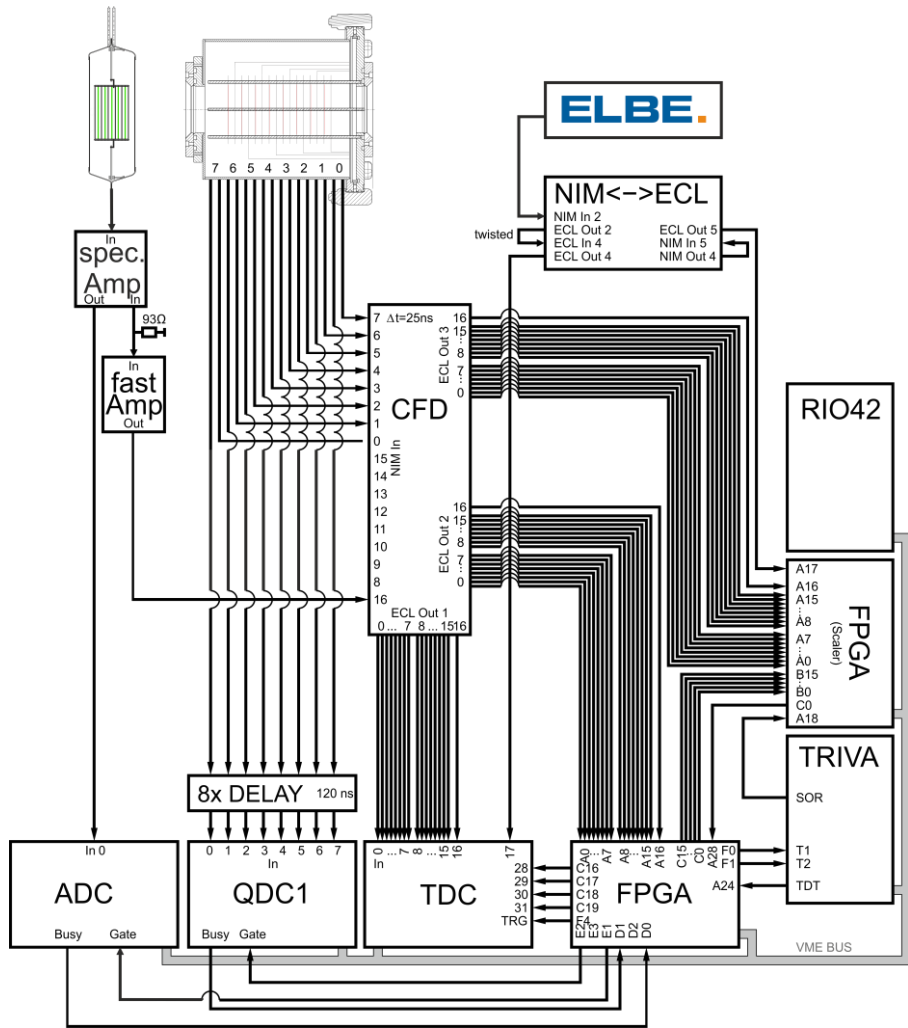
ELBE.

7 6 5 4 3 2 1 0

NIM<–>ECL
NIM In 2
ECL Out 2
ECL In 4
ECL Out 4
ECL Out 5
NIM In 5
NIM Out 4
twisted

In
spec.
Amp
Out
In
93Ω
In
fast
Amp
Out

7 Δt=25ns
6
5
4
3
2
1
0
15
14
13
12
11
10
9
8
16
NIM In
CFD
16
15
8
7
0
ECL Out 3
16
15
8
7
0
ECL Out 2
ECL Out 1
0 ... 7 8 ... 15 16

RIO42

A17
A16
A15
A8
A7
A0
B15
B0
C0
A18
FPGA
(Scaler)

TRIVA
SOR
T1
T2
TDT

8x DELAY 120 ns
In
0 1 2 3 4 5 6 7

In 0
ADC
Busy Gate

0 1 2 3 4 5 6 7
QDC1
Busy Gate

0 7 8 15 16 17
In
TDC
TRG

28
29
30
31
A0 A7 A8 A15 A16 C15 C0 A28
C16
C17
C18
C19
F4
E2 E3 E1 D1 D2 D0
FPGA
F0
F1
A24

VME BUS